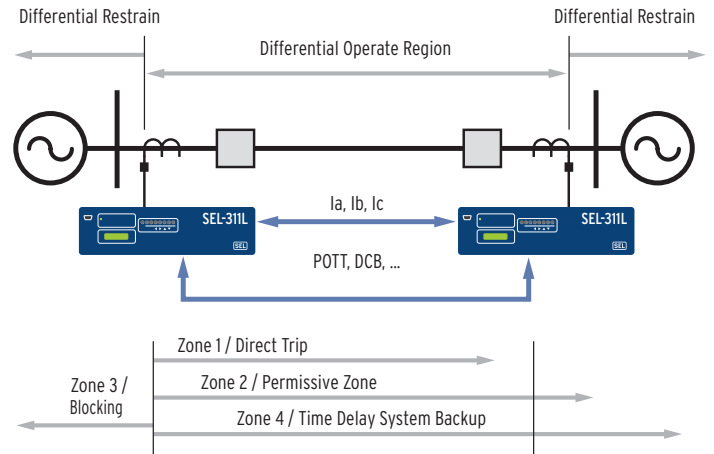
Differential Restrain

Differential Restrain

Differential Operate Region

Ia, Ib, Ic

SEL-311L

SEL

SEL-311L

SEL

POTT, DCB, ...

Zone 1 / Direct Trip

Zone 3 / Blocking

Zone 2 / Permissive Zone

Zone 4 / Time Delay System Backup